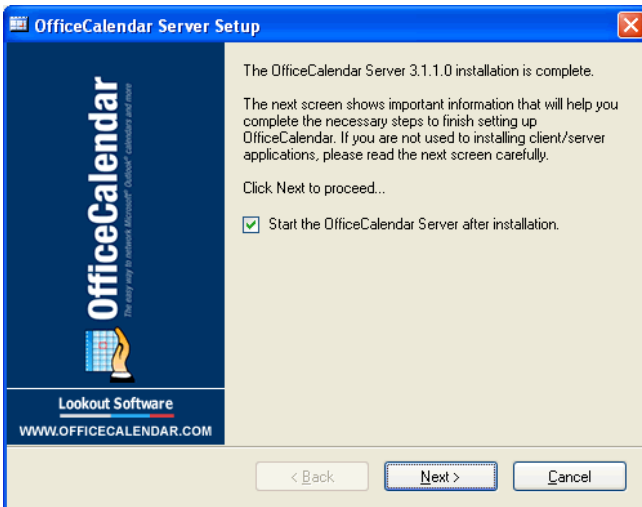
OfficeCalendar Server Setup

OfficeCalendar
The easy way to network Microsoft® Outlook® calendars and more

Lookout Software
WWW.OFFICECALENDAR.COM

The OfficeCalendar Server 3.1.1.0 installation is complete.

The next screen shows important information that will help you complete the necessary steps to finish setting up OfficeCalendar. If you are not used to installing client/server applications, please read the next screen carefully.

Click Next to proceed...

Start the OfficeCalendar Server after installation.

< Back

Next >

Cancel